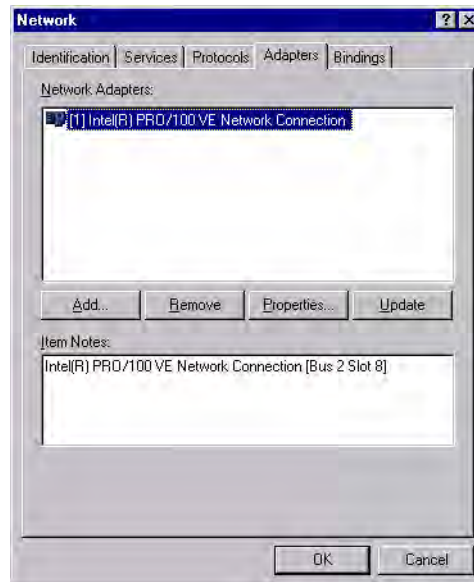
Network

?

X

Identification | Services | Protocols | Adapters | Bindings

Network Adapters:

[1] Intel(R) PRO/100 VE Network Connection

Add... | Remove | Properties... | Update

Item Notes:

Intel(R) PRO/100 VE Network Connection [Bus 2 Slot 8]

OK | Cancel